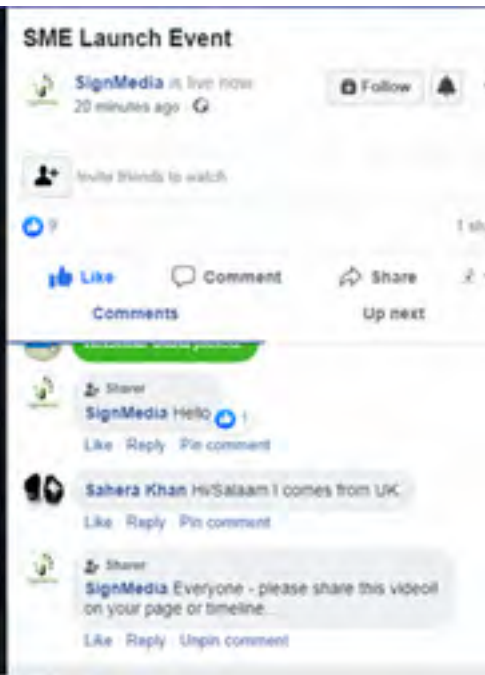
SME Launch Event

SignMedia is live now
20 minutes ago · 

Follow

Invite friends to watch

9

1 sh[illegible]

Like Comment Share

Comments Up next

Sharer
SignMedia Hello 1
Like · Reply · Pin comment

Sahera Khan Hi/Salaam I comes from UK
Like · Reply · Pin comment

Sharer
SignMedia Everyone - please share this videoil on your page or timeline
Like · Reply · Unpin comment